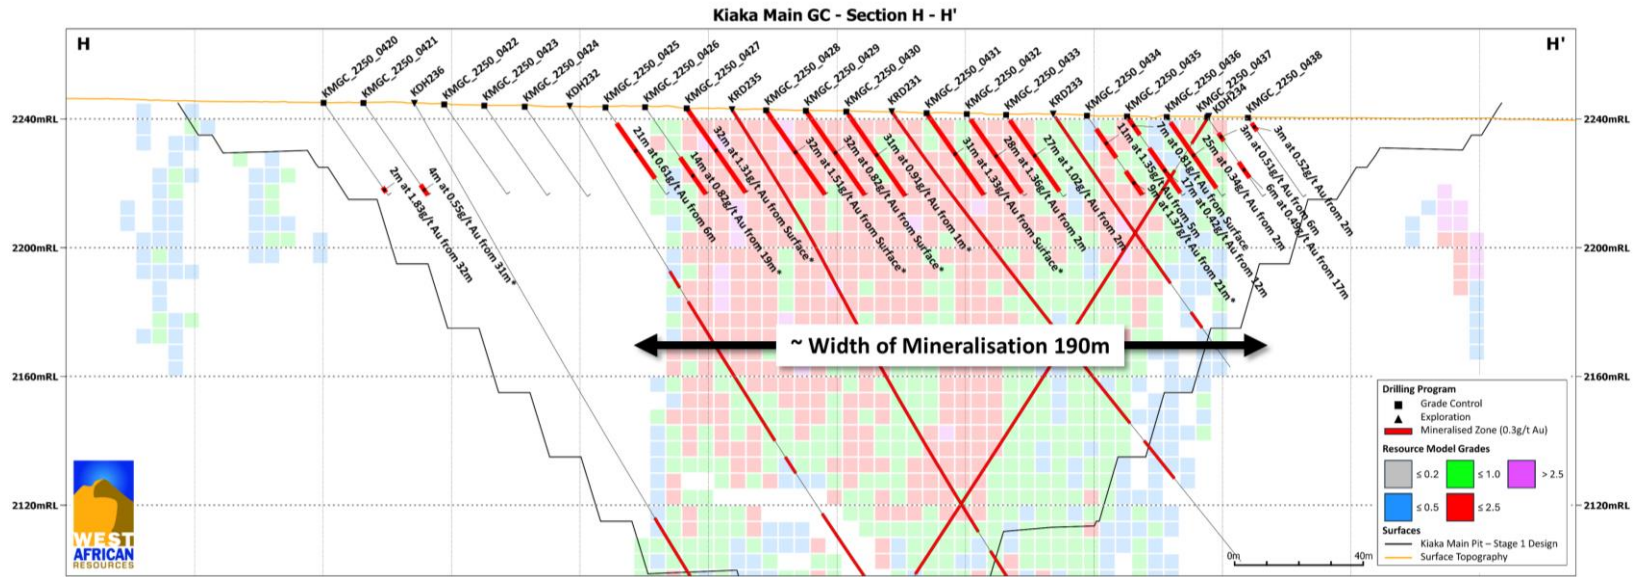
Kiaka Main GC - Section H - H'

H

H'

KMGC_2250_0420
KMGC_2250_0421
KDH236
KMGC_2250_0422
KMGC_2250_0423
KMGC_2250_0424
KDH232
KMGC_2250_0425
KMGC_2250_0426
KMGC_2250_0427
KRD235
KMGC_2250_0428
KMGC_2250_0429
KMGC_2250_0430
KRD231
KMGC_2250_0431
KMGC_2250_0432
KMGC_2250_0433
KRD233
KMGC_2250_0434
KMGC_2250_0435
KMGC_2250_0436
KMGC_2250_0437
KDH234
KMGC_2250_0438

2240mRL
2200mRL
2160mRL
2120mRL

2m at 1.83g/t Au from 32m
4m at 0.55g/t Au from 31m*
21m at 0.61g/t Au from 6m
14m at 0.82g/t Au from 19m*
32m at 1.31g/t Au from Surface*
32m at 1.51g/t Au from Surface*
32m at 0.82g/t Au from Surface*
31m at 0.91g/t Au from 1m*
31m at 1.33g/t Au from Surface*
28m at 1.36g/t Au from 2m
27m at 1.02g/t Au from 2m
11m at 1.35g/t Au from 5m
7m at 0.81g/t Au from Surface
9m at 1.37g/t Au from 21m*
17m at 0.42g/t Au from 12m
25m at 0.34g/t Au from 2m
6m at 0.45g/t Au from 17m
3m at 0.51g/t Au from 6m
3m at 0.52g/t Au from 2m

~ Width of Mineralisation 190m

Drilling Program
Grade Control
Exploration
Mineralised Zone (0.3g/t Au)
Resource Model Grades
≤ 0.2
≤ 1.0
> 2.5
≤ 0.5
≤ 2.5
Surfaces
Kiaka Main Pit – Stage 1 Design
Surface Topography

0m
40m

WEST AFRICAN RESOURCES